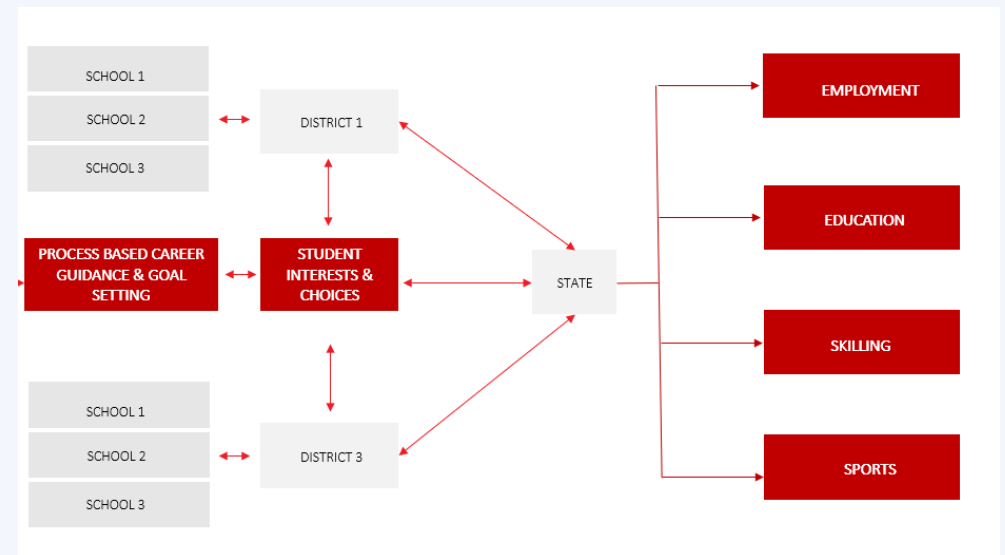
SCHOOL 1

SCHOOL 2

SCHOOL 3

DISTRICT 1

PROCESS BASED CAREER GUIDANCE & GOAL SETTING

STUDENT INTERESTS & CHOICES

STATE

SCHOOL 1

SCHOOL 2

SCHOOL 3

DISTRICT 3

EMPLOYMENT

EDUCATION

SKILLING

SPORTS